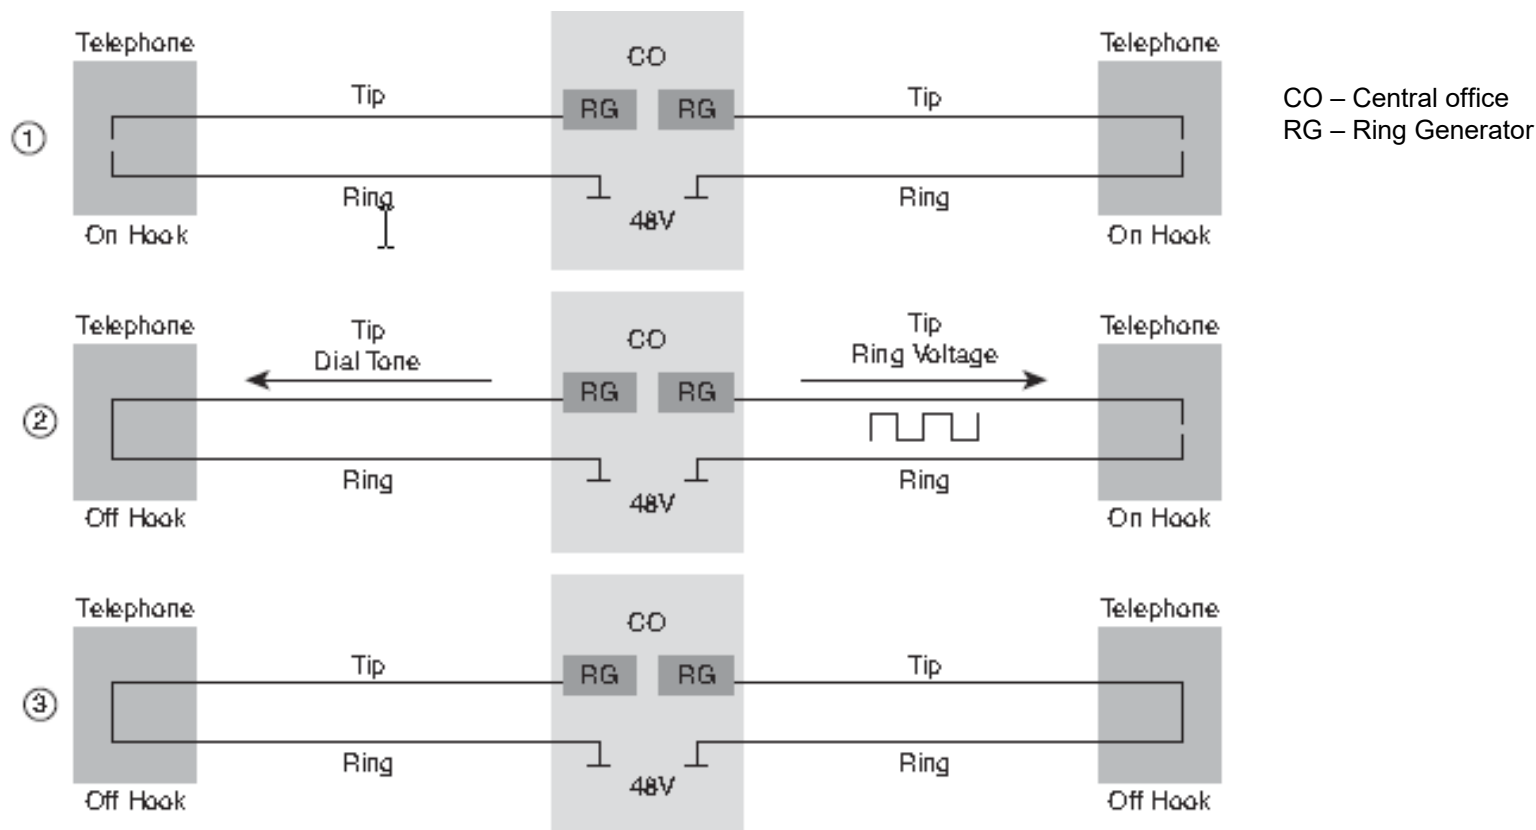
Telephone
①
On Hook

Tip
Ring

CO
RG RG
48V

Tip
Ring

Telephone
On Hook

CO – Central office
RG – Ring Generator

Telephone
②
Off Hook

Tip
Dial Tone
Ring

CO
RG RG
48V

Tip
Ring Voltage
Ring

Telephone
On Hook

Telephone
③
Off Hook

Tip
Ring

CO
RG RG
48V

Tip
Ring

Telephone
Off Hook